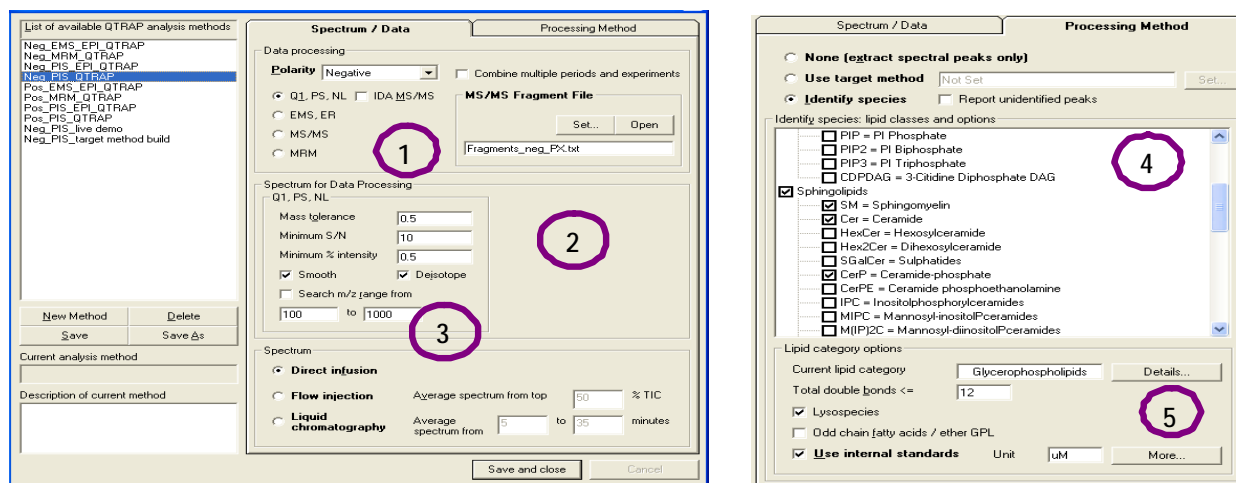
List of available QTRAP analysis methods
Neg_EMS_EPI_QTRAP
Neg_MRM_QTRAP
Neg_PIS_EPI_QTRAP
Neg_PIS_QTRAP
Pos_EMS_EPI_QTRAP
Pos_MRM_QTRAP
Pos_PIS_EPI_QTRAP
Pos_PIS_QTRAP
Neg_PIS_live demo
Neg_PIS_target method build

New Method
Delete
Save
Save As
Current analysis method
Description of current method

Spectrum / Data
Processing Method

Data processing
Polarity Negative
Combine multiple periods and experiments
Q1, PS, NL
IDA MS/MS
EMS, ER
MS/MS
MRM
MS/MS Fragment File
Set...
Open
Fragments_neg_PX.txt
1

Spectrum for Data Processing
Q1, PS, NL
Mass tolerance 0.5
Minimum S/N 10
Minimum % intensity 0.5
Smooth
Deisotope
Search m/z range from
100 to 1000
2
3

Spectrum
Direct infusion
Flow injection
Average spectrum from top 50 % TIC
Liquid chromatography
Average spectrum from 5 to 35 minutes

Save and close
Cancel

Spectrum / Data
Processing Method
None (extract spectral peaks only)
Use target method
Not Set
Set...
Identify species
Report unidentified peaks
Identify species: lipid classes and options
PIP = PI Phosphate
PIP2 = PI Biphosphate
PIP3 = PI Triphosphate
CDPDAG = 3-Citidine Diphosphate DAG
Sphingolipids
SM = Sphingomyelin
Cer = Ceramide
HexCer = Hexosylceramide
Hex2Cer = Dihexosylceramide
SGalCer = Sulphatides
CerP = Ceramide-phosphate
CerPE = Ceramide phosphoethanolamine
IPC = Inositolphosphorylceramides
MIPC = Mannosyl-inositolPceramides
M(IP)2C = Mannosyl-diinositolPceramides
4

Lipid category options
Current lipid category
Glycerophospholipids
Details...
Total double bonds <= 12
Lysospecies
Odd chain fatty acids / ether GPL
Use internal standards
Unit uM
More...
5